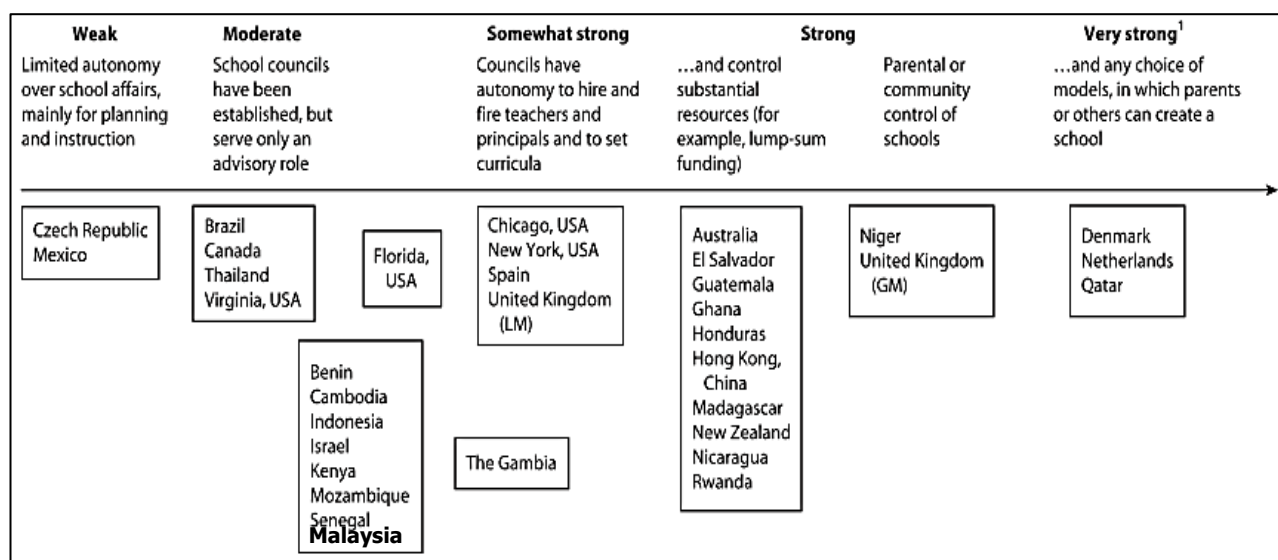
Weak
Limited autonomy over school affairs, mainly for planning and instruction

Moderate
School councils have been established, but serve only an advisory role

Somewhat strong
Councils have autonomy to hire and fire teachers and principals and to set curricula

Strong
...and control substantial resources (for example, lump-sum funding)

Parental or community control of schools

Very strong$^1$
...and any choice of models, in which parents or others can create a school

Czech Republic
Mexico

Brazil
Canada
Thailand
Virginia, USA

Florida, USA

Benin
Cambodia
Indonesia
Israel
Kenya
Mozambique
Senegal
Malaysia

Chicago, USA
New York, USA
Spain
United Kingdom (LM)

The Gambia

Australia
El Salvador
Guatemala
Ghana
Honduras
Hong Kong, China
Madagascar
New Zealand
Nicaragua
Rwanda

Niger
United Kingdom (GM)

Denmark
Netherlands
Qatar